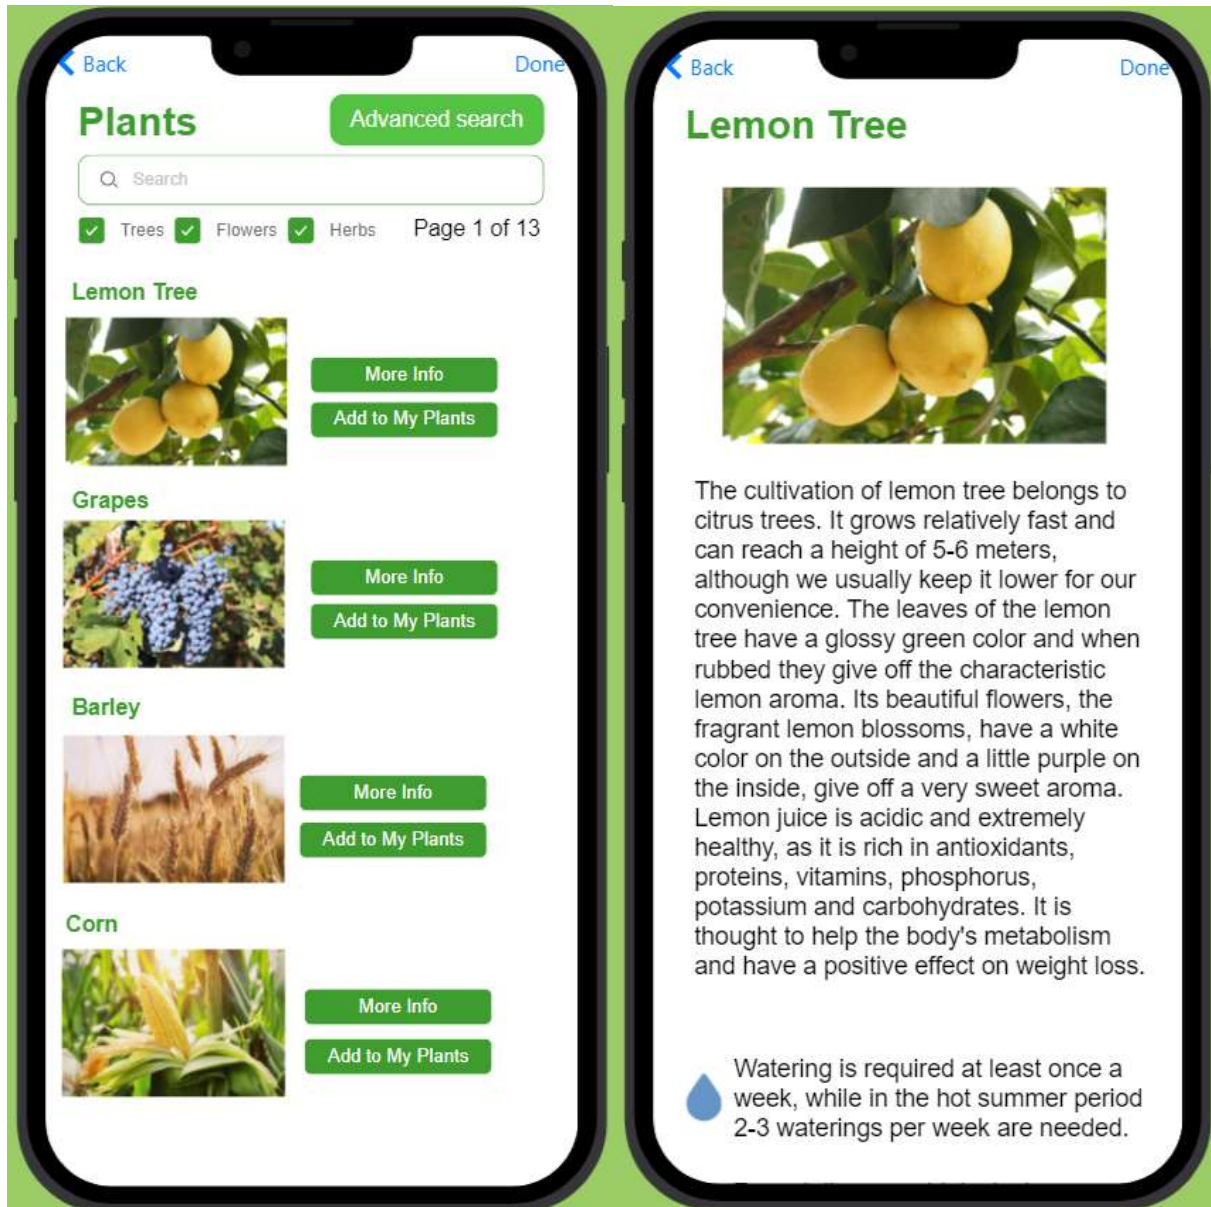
Back

Done

Plants

Advanced search

Search

Trees Flowers Herbs

Page 1 of 13

Lemon Tree

More Info

Add to My Plants

Grapes

More Info

Add to My Plants

Barley

More Info

Add to My Plants

Corn

More Info

Add to My Plants

Back

Done

Lemon Tree

The cultivation of lemon tree belongs to citrus trees. It grows relatively fast and can reach a height of 5-6 meters, although we usually keep it lower for our convenience. The leaves of the lemon tree have a glossy green color and when rubbed they give off the characteristic lemon aroma. Its beautiful flowers, the fragrant lemon blossoms, have a white color on the outside and a little purple on the inside, give off a very sweet aroma. Lemon juice is acidic and extremely healthy, as it is rich in antioxidants, proteins, vitamins, phosphorus, potassium and carbohydrates. It is thought to help the body's metabolism and have a positive effect on weight loss.

Watering is required at least once a week, while in the hot summer period 2-3 waterings per week are needed.